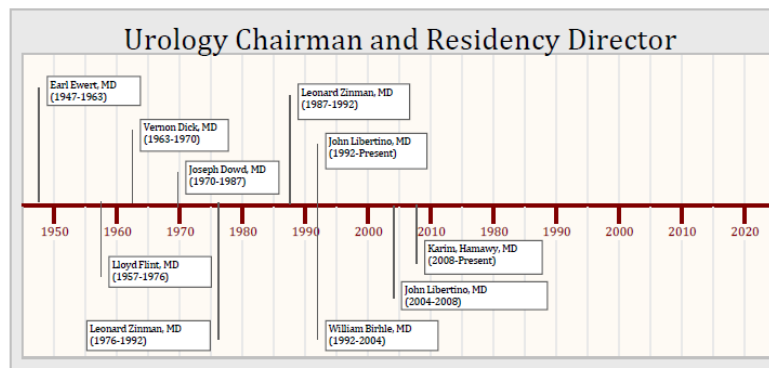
Urology Chairman and Residency Director

Earl Ewert, MD (1947-1963)

Vernon Dick, MD (1963-1970)

Joseph Dowd, MD (1970-1987)

Leonard Zinman, MD (1987-1992)

John Libertino, MD (1992-Present)

1950 1960 1970 1980 1990 2000 2010 1980 1990 2000 2010 2020

Lloyd Flint, MD (1957-1976)

Leonard Zinman, MD (1976-1992)

William Birhle, MD (1992-2004)

John Libertino, MD (2004-2008)

Karim, Hamawy, MD (2008-Present)